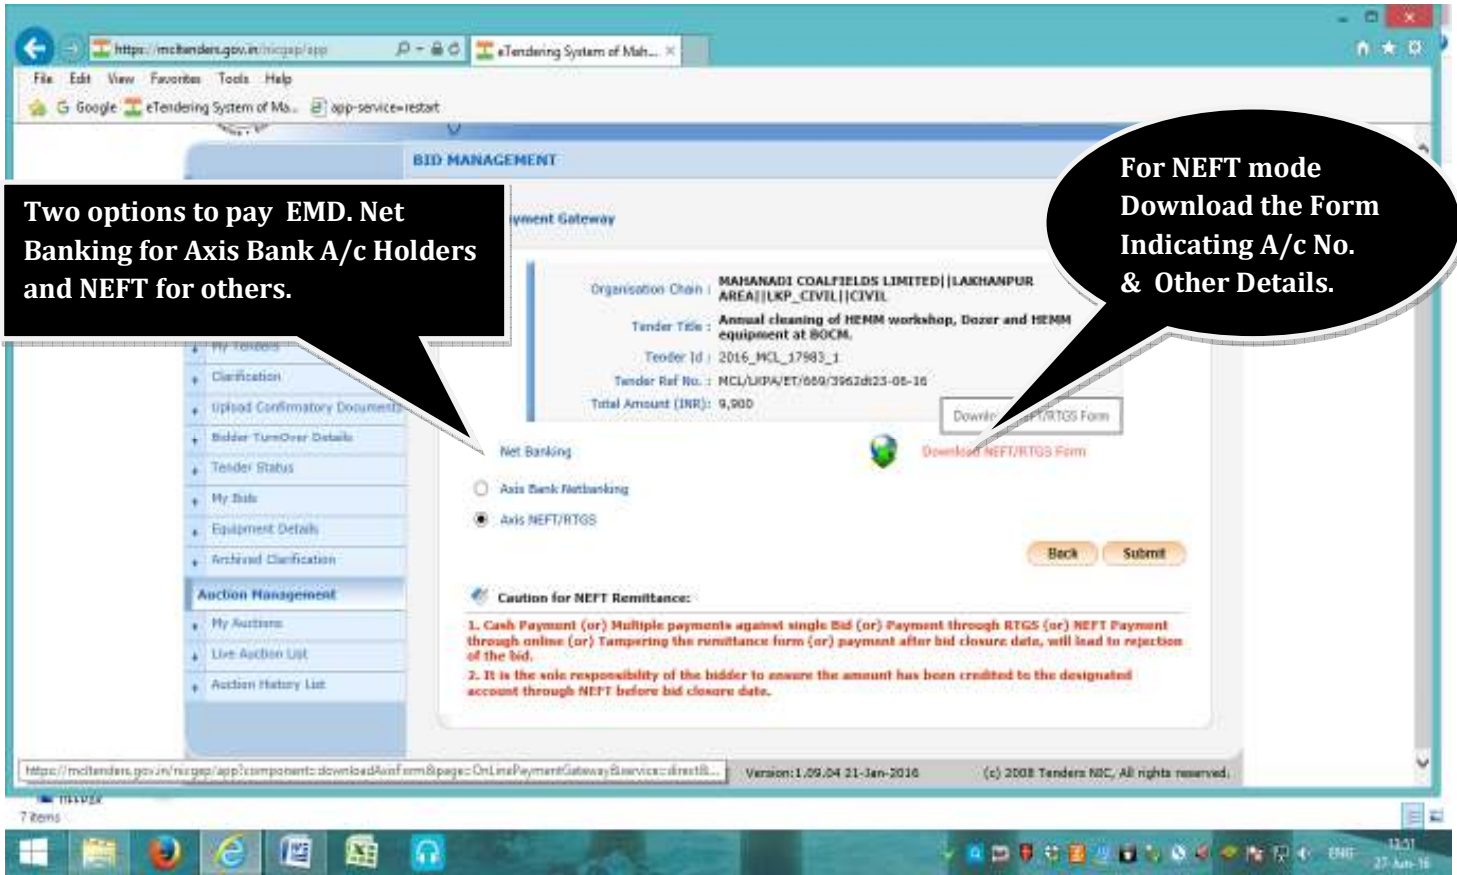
https://mcltenders.gov.in/nicgep/app
eTendering System of Mah...

File Edit View Favorites Tools Help

Google eTendering System of Ma... app-service=restart

BID MANAGEMENT

Two options to pay EMD. Net Banking for Axis Bank A/c Holders and NEFT for others.

For NEFT mode Download the Form Indicating A/c No. & Other Details.

yment Gateway

Organisation Chain : MAHANADI COALFIELDS LIMITED||LAKHANPUR AREA||LKP_CIVIL||CIVIL

Tender Title : Annual cleaning of HEMM workshop, Dozer and HEMM equipment at BOCM.

Tender Id : 2016_MCL_17983_1

Tender Ref No. : MCL/LKPA/ET/669/3962dt23-05-16

Total Amount (INR): 9,900

Downlo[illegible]FT/RTGS Form

My Tenders

Clarification

Upload Confirmatory Documents

Bidder TurnOver Details

Tender Status

My Bids

Equipment Details

Archived Clarification

Auction Management

My Auctions

Live Auction List

Auction History List

Net Banking

Download NEFT/RTGS Form

Axis Bank Netbanking

Axis NEFT/RTGS

Back Submit

Caution for NEFT Remittance:

1. Cash Payment (or) Multiple payments against single Bid (or) Payment through RTGS (or) NEFT Payment through online (or) Tampering the remittance form (or) payment after bid closure date, will lead to rejection of the bid.

2. It is the sole responsibility of the bidder to ensure the amount has been credited to the designated account through NEFT before bid closure date.

https://mcltenders.gov.in/nicgep/app?component=downloadAxisForm&page=OnLinePaymentGatewayService=direct&...

Version:1.09.04 21-Jan-2016

(c) 2008 Tenders NIC, All rights reserved.

7 items

ENG
13:31
27-Jun-16